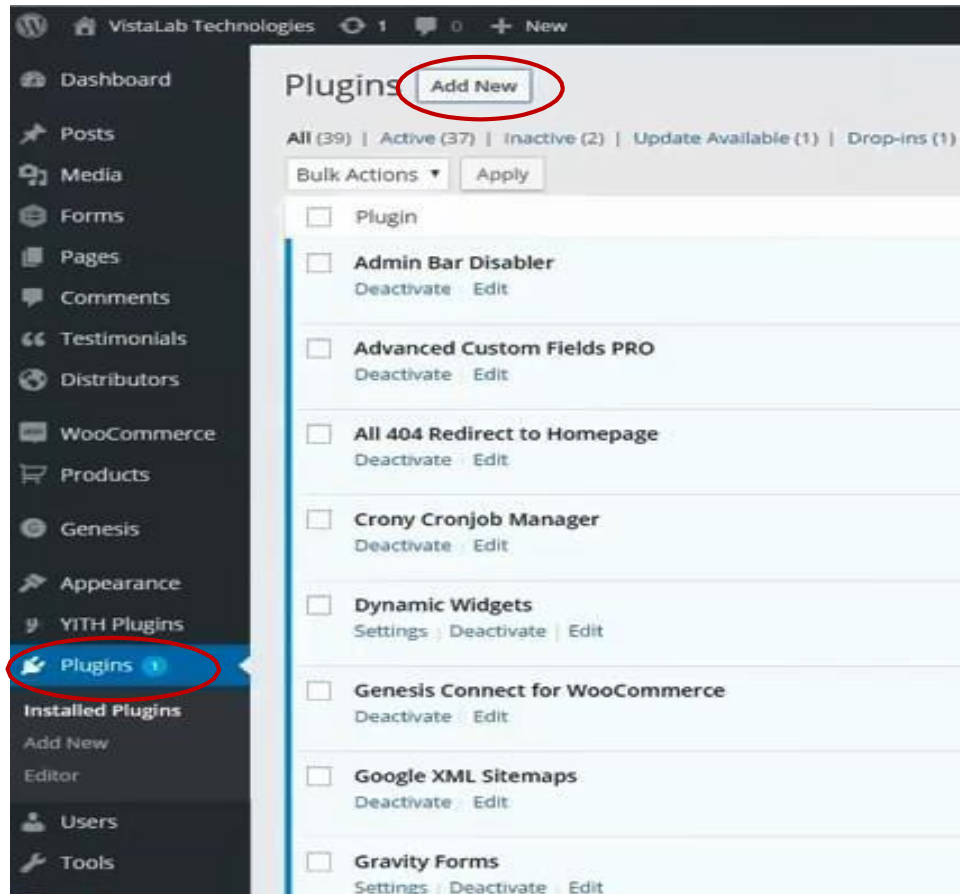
VistaLab Technologies 1 0 + New

Dashboard
Posts
Media
Forms
Pages
Comments
Testimonials
Distributors
WooCommerce
Products
Genesis
Appearance
YITH Plugins
Plugins 1
Installed Plugins
Add New
Editor
Users
Tools

Plugins Add New

All (39) | Active (37) | Inactive (2) | Update Available (1) | Drop-ins (1)

Bulk Actions ▾ Apply

Plugin

Admin Bar Disabler
Deactivate | Edit

Advanced Custom Fields PRO
Deactivate | Edit

All 404 Redirect to Homepage
Deactivate | Edit

Crony Cronjob Manager
Deactivate | Edit

Dynamic Widgets
Settings | Deactivate | Edit

Genesis Connect for WooCommerce
Deactivate | Edit

Google XML Sitemaps
Deactivate | Edit

Gravity Forms
Settings | Deactivate | Edit